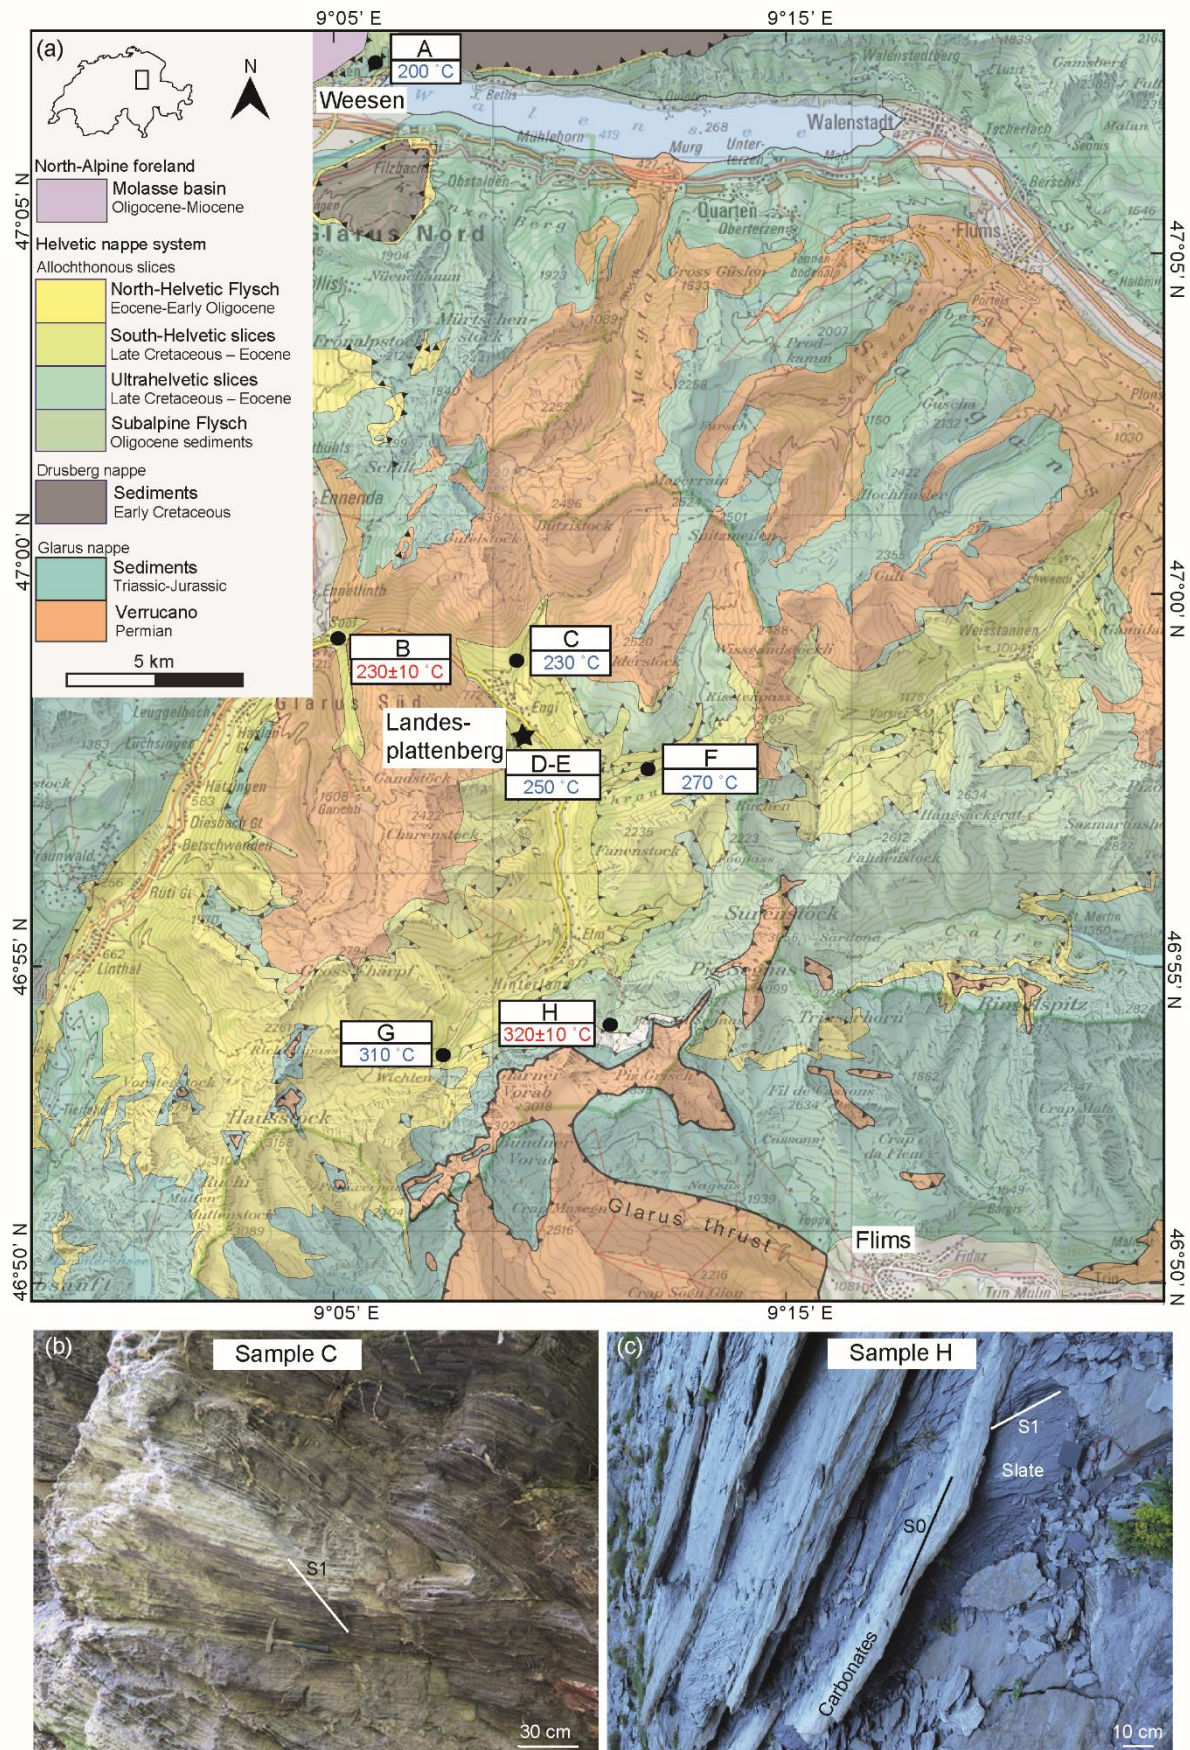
9°05' E
9°15' E

(a)

N

North-Alpine foreland
Molasse basin
Oligocene-Miocene

Helvetic nappe system
Allochthonous slices
North-Helvetic Flysch
Eocene-Early Oligocene
South-Helvetic slices
Late Cretaceous – Eocene
Ultrahelvetic slices
Late Cretaceous – Eocene
Subalpine Flysch
Oligocene sediments

Drusberg nappe
Sediments
Early Cretaceous

Glarus nappe
Sediments
Triassic-Jurassic
Verrucano
Permian

5 km

A
200 °C
Weesen
Walenstadt
Flums
Glarus Nord
Glarus Süd

B
230±10 °C
C
230 °C
Landes-plattenberg
D-E
250 °C
F
270 °C
G
310 °C
H
320±10 °C

Glarus thrust
Flims

47°05' N
47°00' N
46°55' N
46°50' N

9°05' E
9°15' E

(b)
Sample C
S1
30 cm

(c)
Sample H
S1
Slate
S0
Carbonates
10 cm